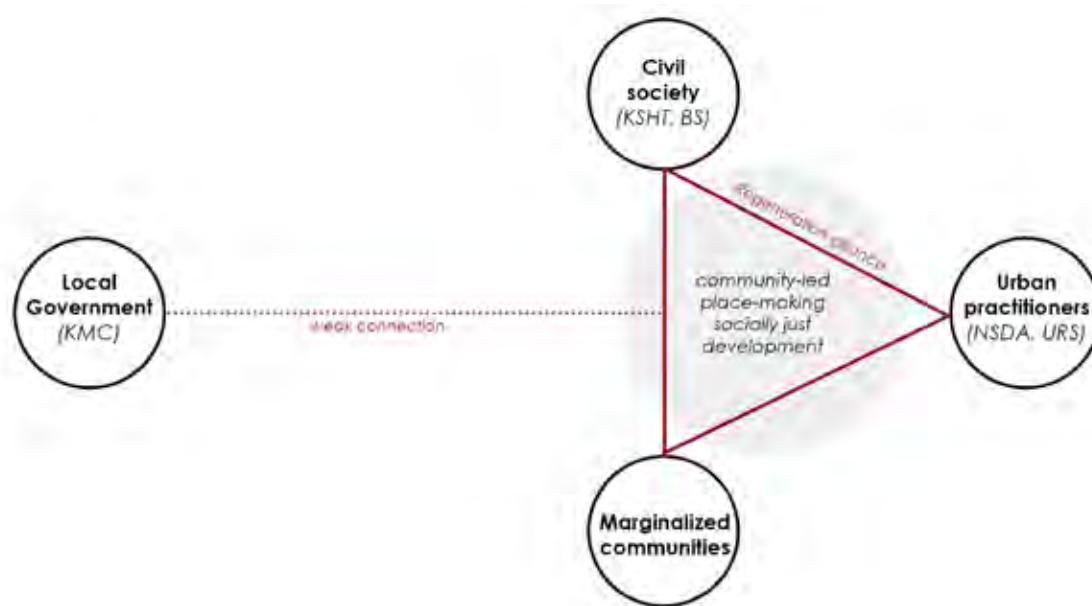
Civil society
(KSHT, BS)

Local Government
(KMC)

weak connection

Regeneration alliance

community-led place-making socially just development

Urban practitioners
(NSDA, URS)

Marginalized communities